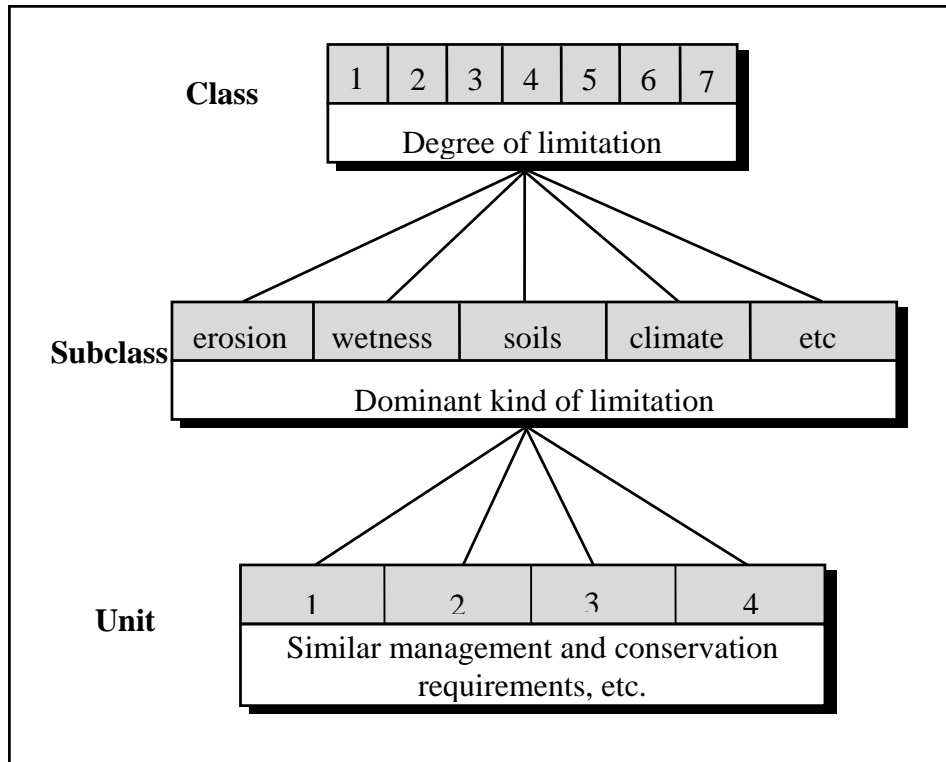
Class

| 1 | 2 | 3 | 4 | 5 | 6 | 7 |
|---|---|---|---|---|---|---|

Degree of limitation

Subclass

| erosion | wetness | soils | climate | etc |
|---|---|---|---|---|

Dominant kind of limitation

Unit

| 1 | 2 | 3 | 4 |
|---|---|---|---|

Similar management and conservation requirements, etc.